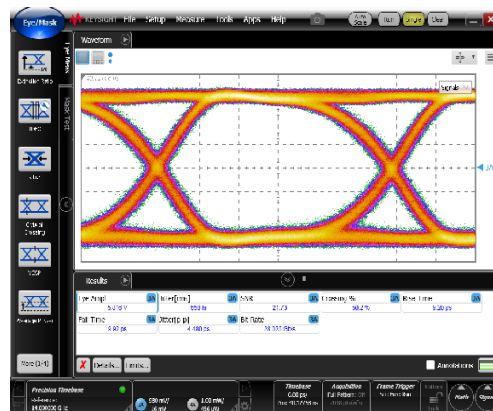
Eye/Mask KEYSIGHT File Setup Measure Tools Apps Help

Auto Scale Run Single Clear

Waveform

Signals

Results

Eye Ampl 5.976 V
Jitter(rms) 653 fs
S/N 21.73
Crossing % 50.2%
Rise Time 5.53 ps
Fall Time 8.83 ps
Jitter(p-p) 4.160 ps
Bit Rate 28.035 Gbps

Details... Limits...

Annotations

Precision Timebase
24.0000 GHz

530 mV/
3.03 mV/

Timebase
0.00 ps

Acquisition
Full Pattern: Off

Frame Trigger

More (1 of 1)

Eye Width

Crossing

Optical

Math